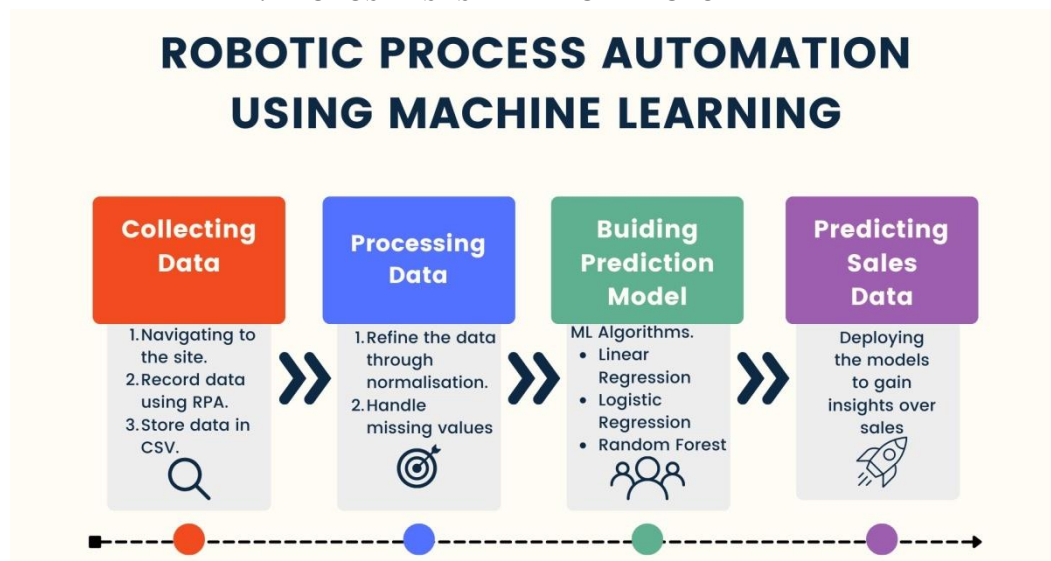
ROBOTIC PROCESS AUTOMATION USING MACHINE LEARNING

Collecting Data

1. Navigating to the site.
2. Record data using RPA.
3. Store data in CSV.

Processing Data

1. Refine the data through normalisation.
2. Handle missing values

Buiding Prediction Model

ML Algorithms.
- Linear Regression
- Logistic Regression
- Random Forest

Predicting Sales Data

Deploying the models to gain insights over sales